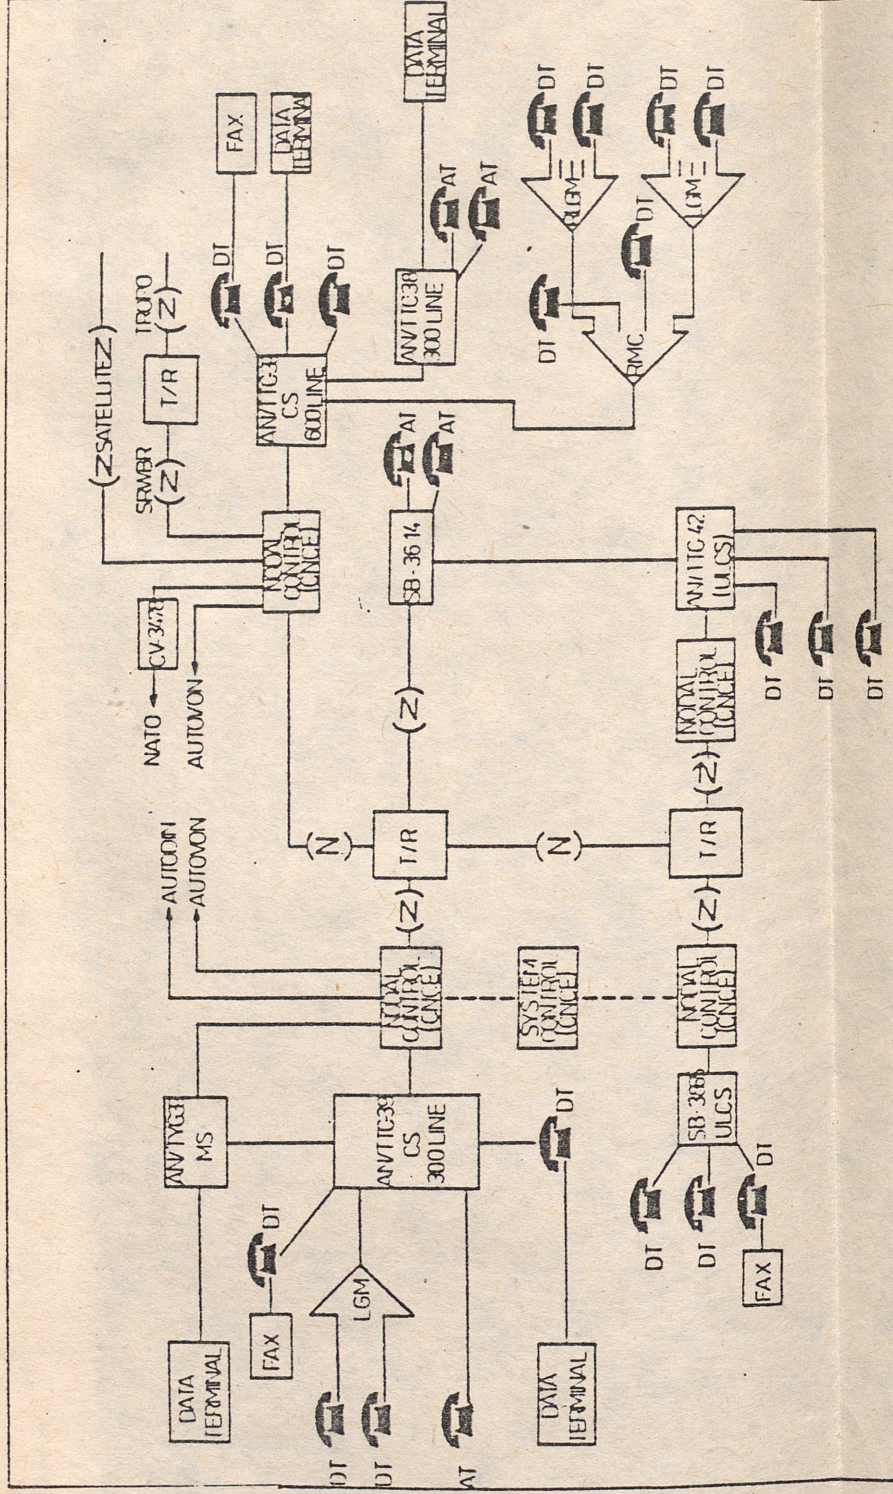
DATA TERMINAL
FAX
DT
DT
DT
AT
LGM
AN/TYC-39 CS 300 LINE
DT
DATA TERMINAL
AN/TYC-31 MS
NODAL CONTROL (CNCE)
AUTODIN
AUTOVON
SYSTEM CONTROL (CNCE)
NODAL CONTROL (CNCE)
SB-3865 ULCS
DT
DT
DT
FAX
(Z)
T/R
(N)
(N)
T/R
(Z)
(Z)
NODAL CONTROL (CNCE)
NATO
CV-3478
AUTOVON
(Z)
AN/TTC-42 (ULCS)
DT
DT
DT
NODAL CONTROL (CNCE)
SB-3614
AT
AT
(Z SATELLITE Z)
SRWBR
(Z)
T/R
TROPO
(Z)
AN/TTC-39 CS 600 LINE
DT
DT
DT
FAX
DATA TERMINAL
AN/TTC-39 300 LINE
AT
AT
DATA TERMINAL
RMC
DT
SLGM
DT
DT
LGM
DT
DT
DT